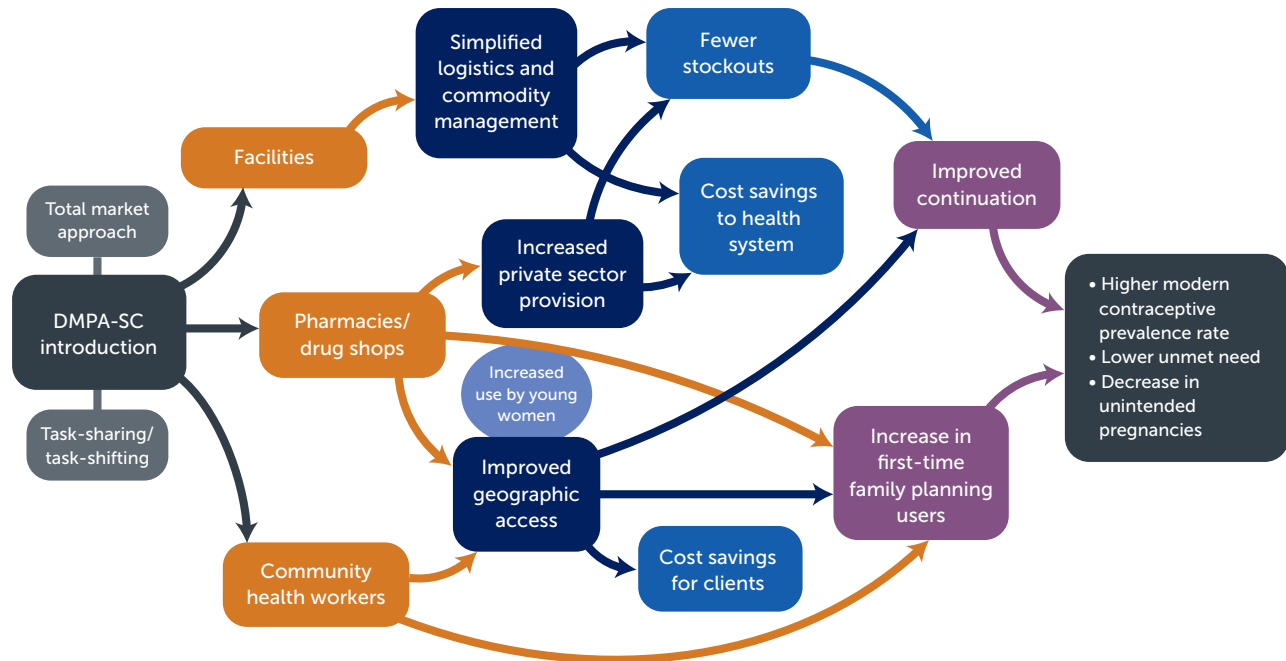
Total market approach

DMPA-SC introduction

Task-sharing/ task-shifting

Facilities

Pharmacies/ drug shops

Community health workers

Simplified logistics and commodity management

Increased private sector provision

Increased use by young women

Improved geographic access

Fewer stockouts

Cost savings to health system

Cost savings for clients

Improved continuation

Increase in first-time family planning users

• Higher modern contraceptive prevalence rate
• Lower unmet need
• Decrease in unintended pregnancies